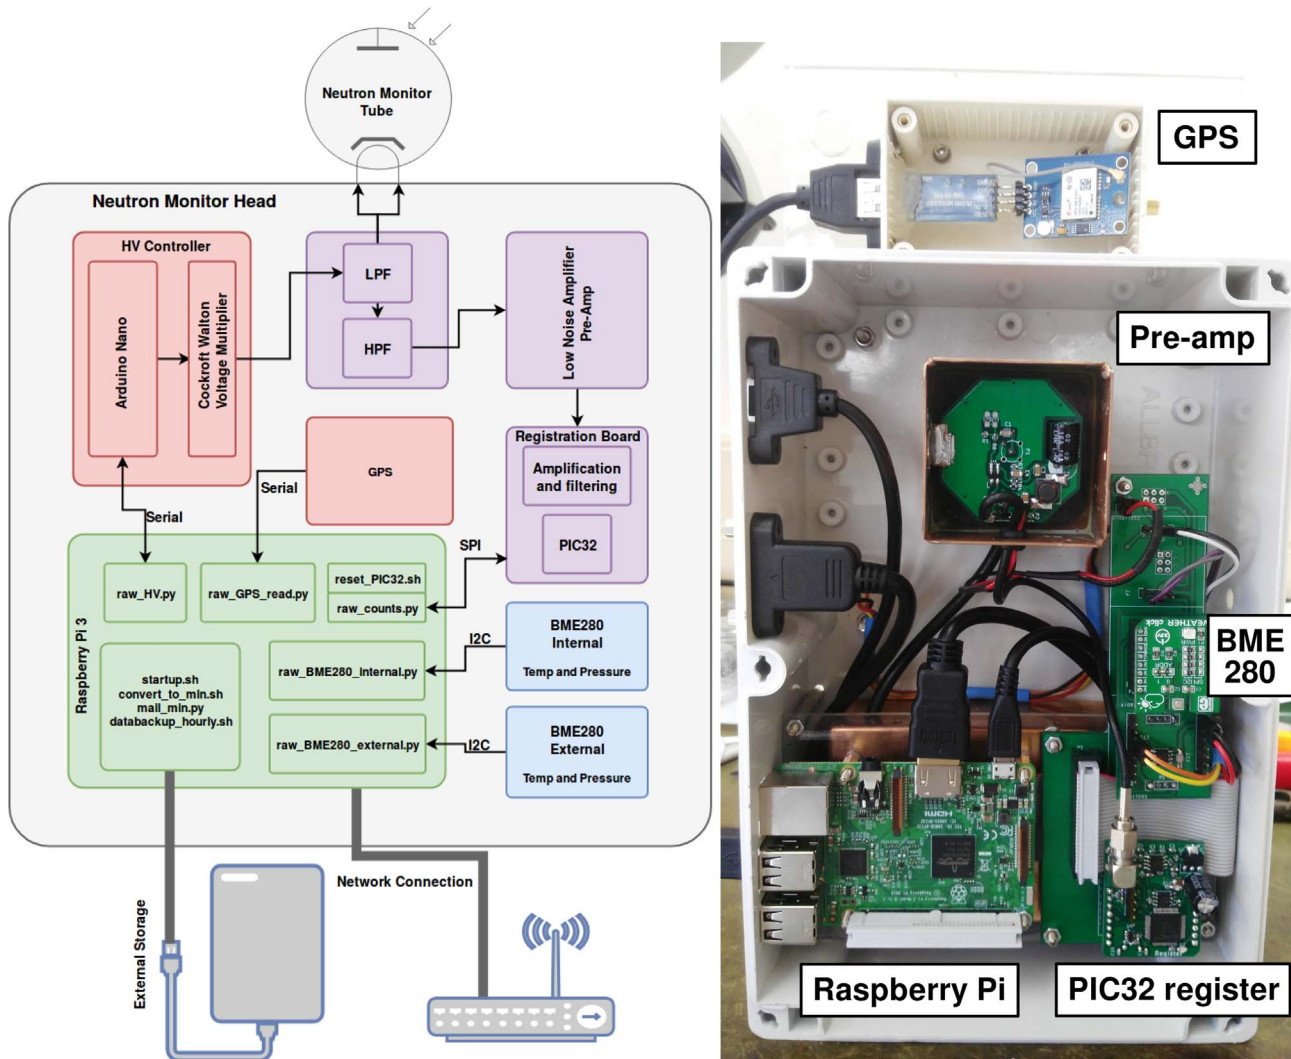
Neutron Monitor Tube

Neutron Monitor Head

HV Controller

Arduino Nano

Cockroft Walton Voltage Multiplier

LPF

HPF

Low Noise Amplifier Pre-Amp

Registration Board

Amplification and filtering

PIC32

GPS

Serial

Serial

SPI

Raspberry Pi 3

raw_HV.py

raw_GPS_read.py

reset_PIC32.sh

raw_counts.py

startup.sh
convert_to_min.sh
mail_min.py
databackup_hourly.sh

raw_BME280_internal.py

raw_BME280_external.py

I2C

I2C

BME280 Internal

Temp and Pressure

BME280 External

Temp and Pressure

Network Connection

External Storage

GPS

Pre-amp

BME 280

Raspberry Pi

PIC32 register